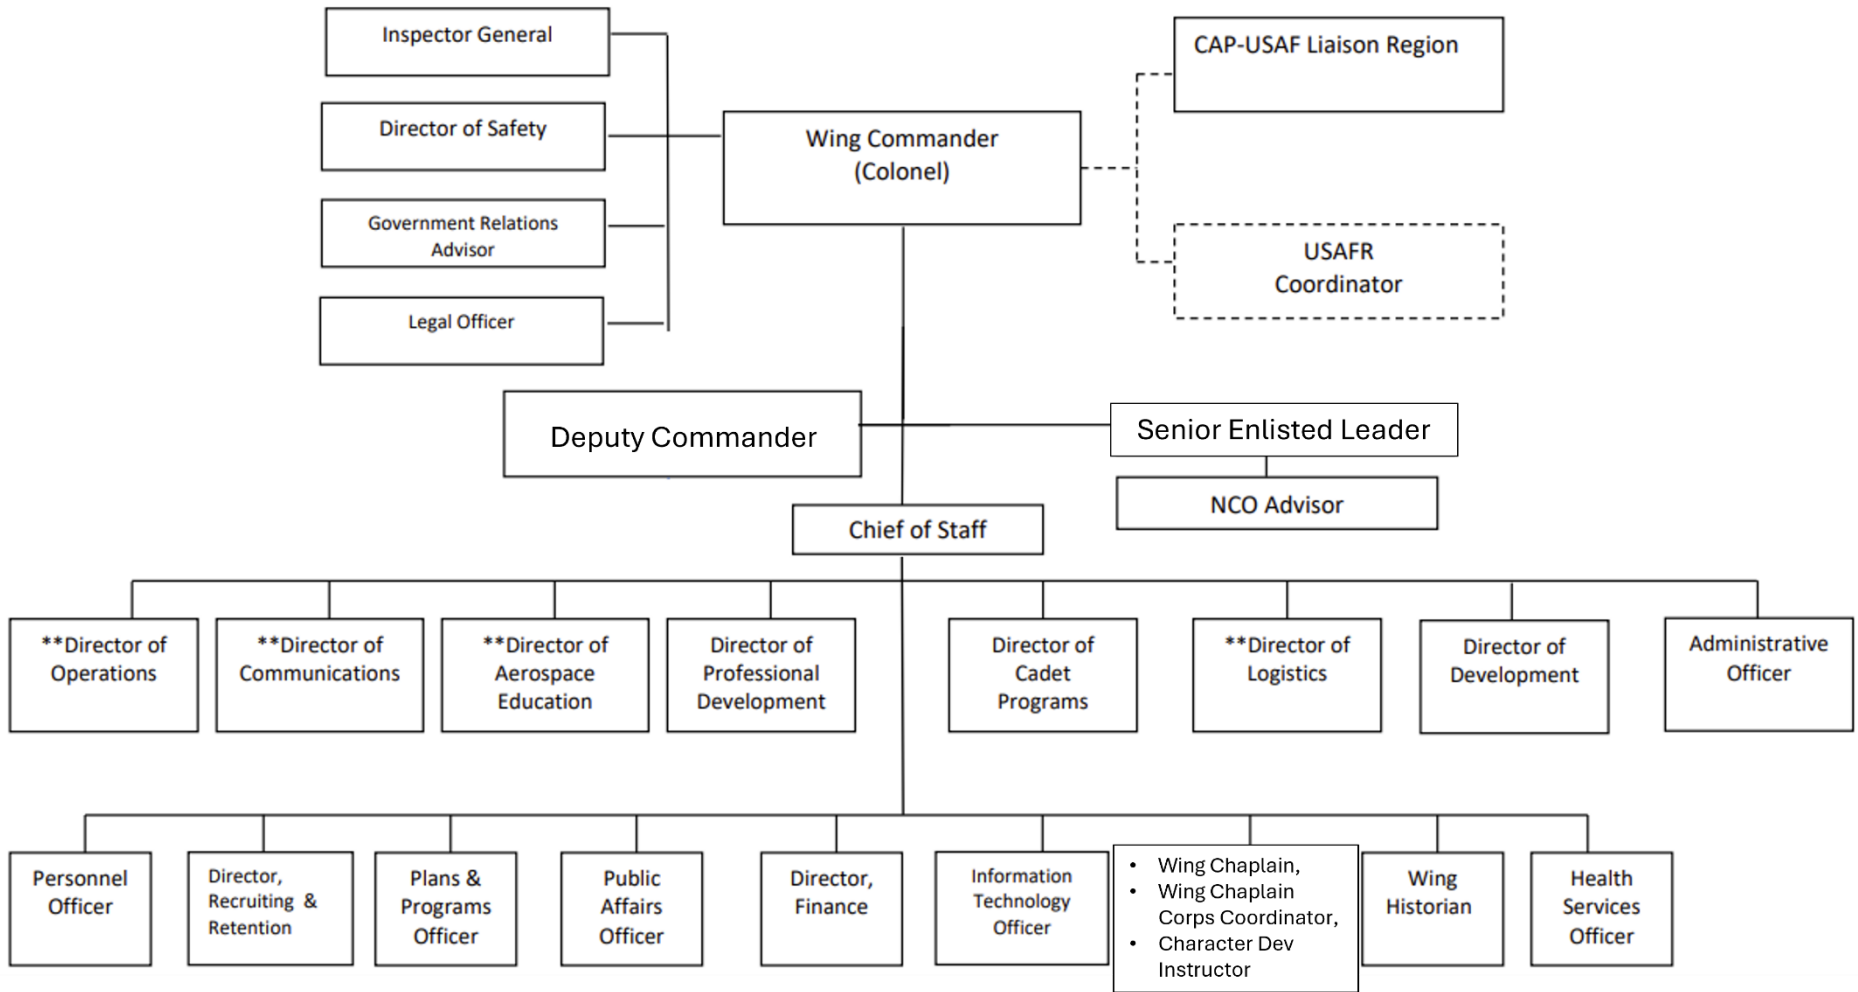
Inspector General

Director of Safety

Government Relations Advisor

Legal Officer

Wing Commander (Colonel)

CAP-USAF Liaison Region

USAFR Coordinator

Deputy Commander

Senior Enlisted Leader

NCO Advisor

Chief of Staff

**Director of Operations

**Director of Communications

**Director of Aerospace Education

Director of Professional Development

Director of Cadet Programs

**Director of Logistics

Director of Development

Administrative Officer

Personnel Officer

Director, Recruiting & Retention

Plans & Programs Officer

Public Affairs Officer

Director, Finance

Information Technology Officer

• Wing Chaplain,
• Wing Chaplain Corps Coordinator,
• Character Dev Instructor

Wing Historian

Health Services Officer